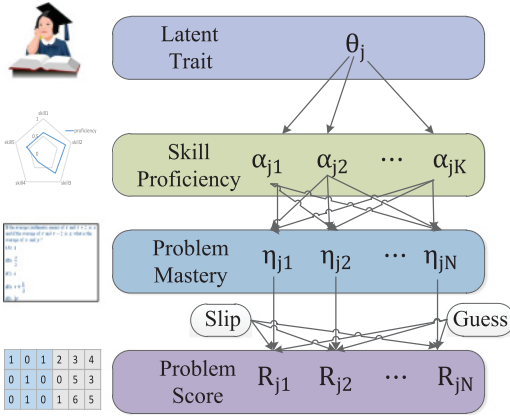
Latent Trait

$\theta_j$

skill1
proficiency
skill2
skill5
skill4
skill3

Skill Proficiency

$\alpha_{j1}$ $\alpha_{j2}$ $\cdots$ $\alpha_{jK}$

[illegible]

Problem Mastery

$\eta_{j1}$ $\eta_{j2}$ $\cdots$ $\eta_{jN}$

Slip

Guess

| 1 | 0 | 1 | 2 | 3 | 4 |
|---|---|---|---|---|---|
| 0 | 1 | 0 | 0 | 5 | 3 |
| 0 | 1 | 0 | 1 | 6 | 5 |

Problem Score

$R_{j1}$ $R_{j2}$ $\cdots$ $R_{jN}$